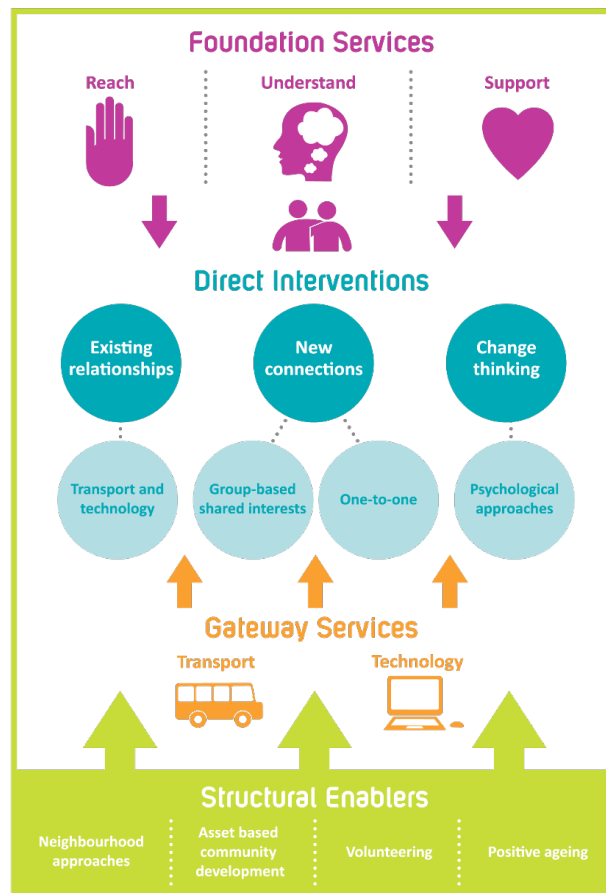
Foundation Services

Reach

Understand

Support

Direct Interventions

Existing relationships

New connections

Change thinking

Transport and technology

Group-based shared interests

One-to-one

Psychological approaches

Gateway Services

Transport

Technology

Structural Enablers

Neighbourhood approaches

Asset based community development

Volunteering

Positive ageing